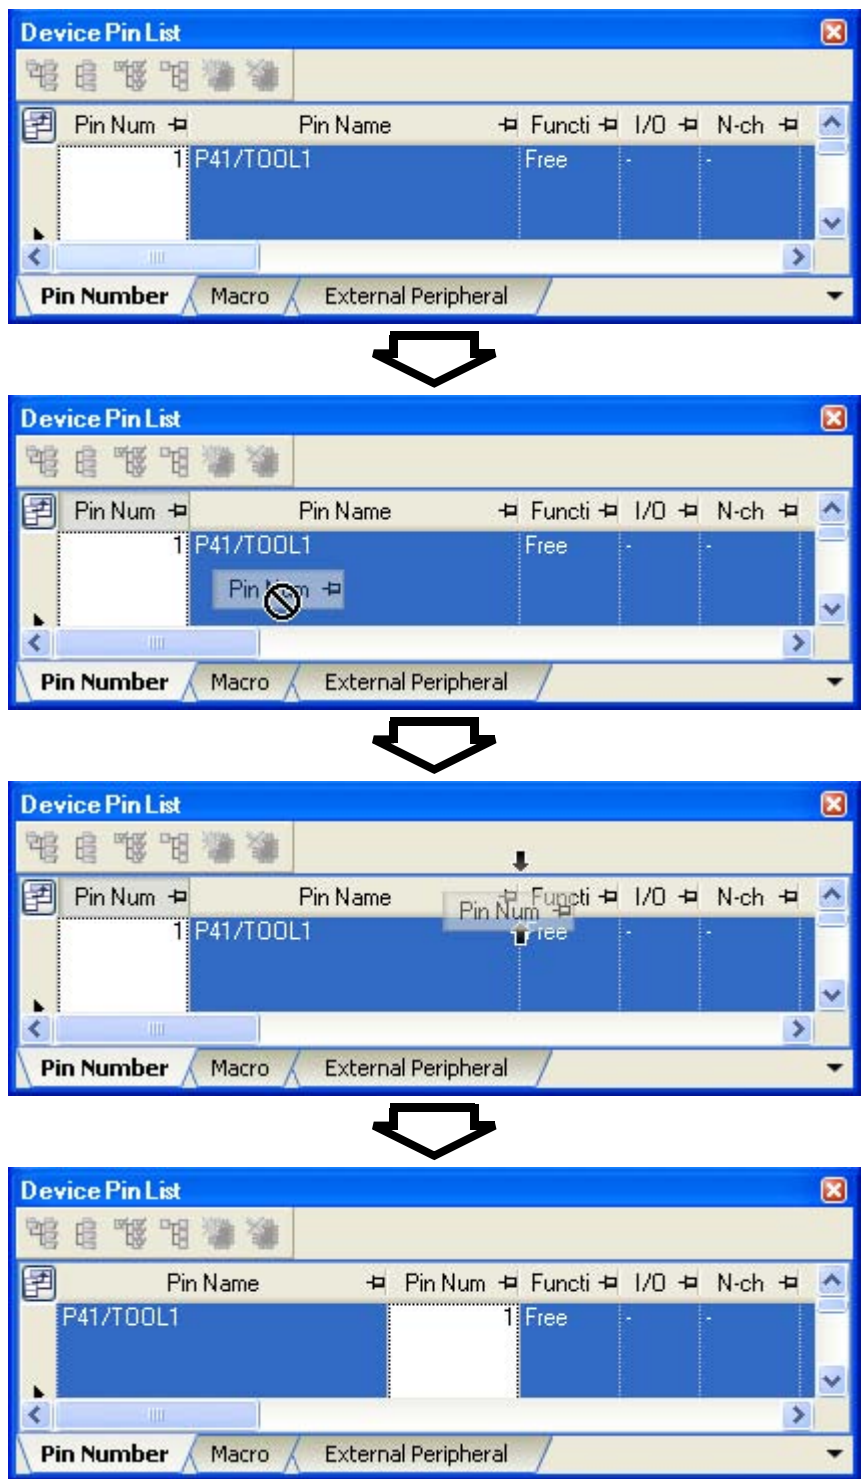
Device Pin List

| Pin Num | Pin Name | Functi | I/O | N-ch |
|---|---|---|---|---|
| 1 | P41/TOOL1 | Free | - | - |

Pin Number | Macro | External Peripheral

Device Pin List

| Pin Num | Pin Name | Functi | I/O | N-ch |
|---|---|---|---|---|
| 1 | P41/TOOL1 | Free | - | - |

Pin Num

Pin Number | Macro | External Peripheral

Device Pin List

| Pin Num | Pin Name | Functi | I/O | N-ch |
|---|---|---|---|---|
| 1 | P41/TOOL1 | Free | - | - |

Pin Num

Pin Number | Macro | External Peripheral

Device Pin List

| Pin Name | Pin Num | Functi | I/O | N-ch |
|---|---|---|---|---|
| P41/TOOL1 | 1 | Free | - | - |

Pin Number | Macro | External Peripheral